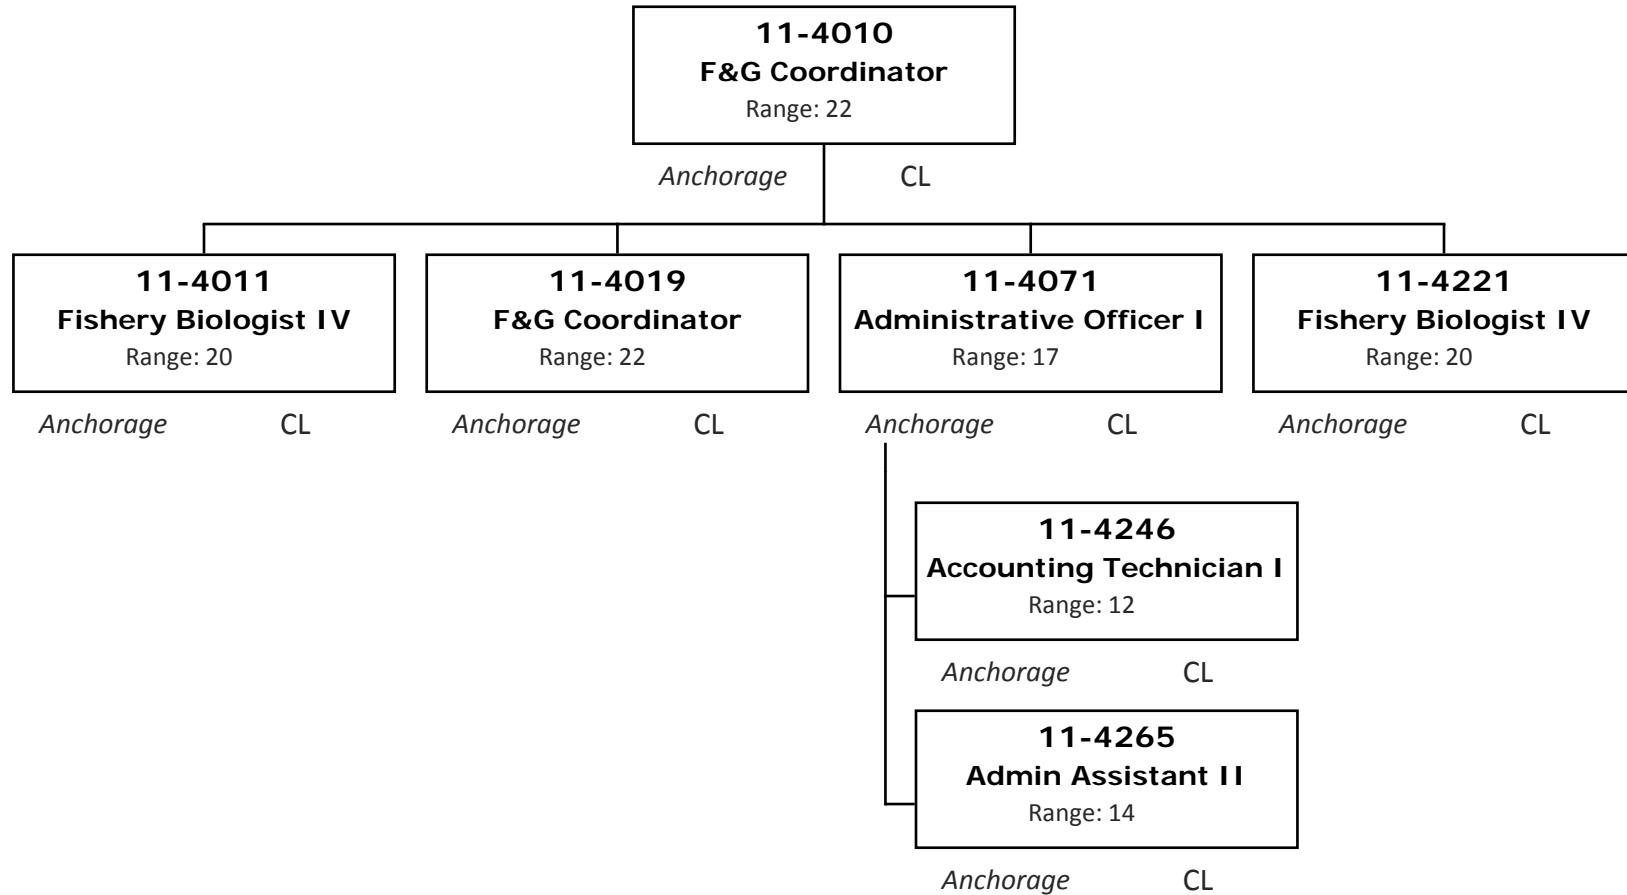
11-4010
F&G Coordinator
Range: 22

Anchorage CL

11-4011
Fishery Biologist IV
Range: 20

Anchorage CL

11-4019
F&G Coordinator
Range: 22

Anchorage CL

11-4071
Administrative Officer I
Range: 17

Anchorage CL

11-4221
Fishery Biologist IV
Range: 20

Anchorage CL

11-4246
Accounting Technician I
Range: 12

Anchorage CL

11-4265
Admin Assistant II
Range: 14

Anchorage CL